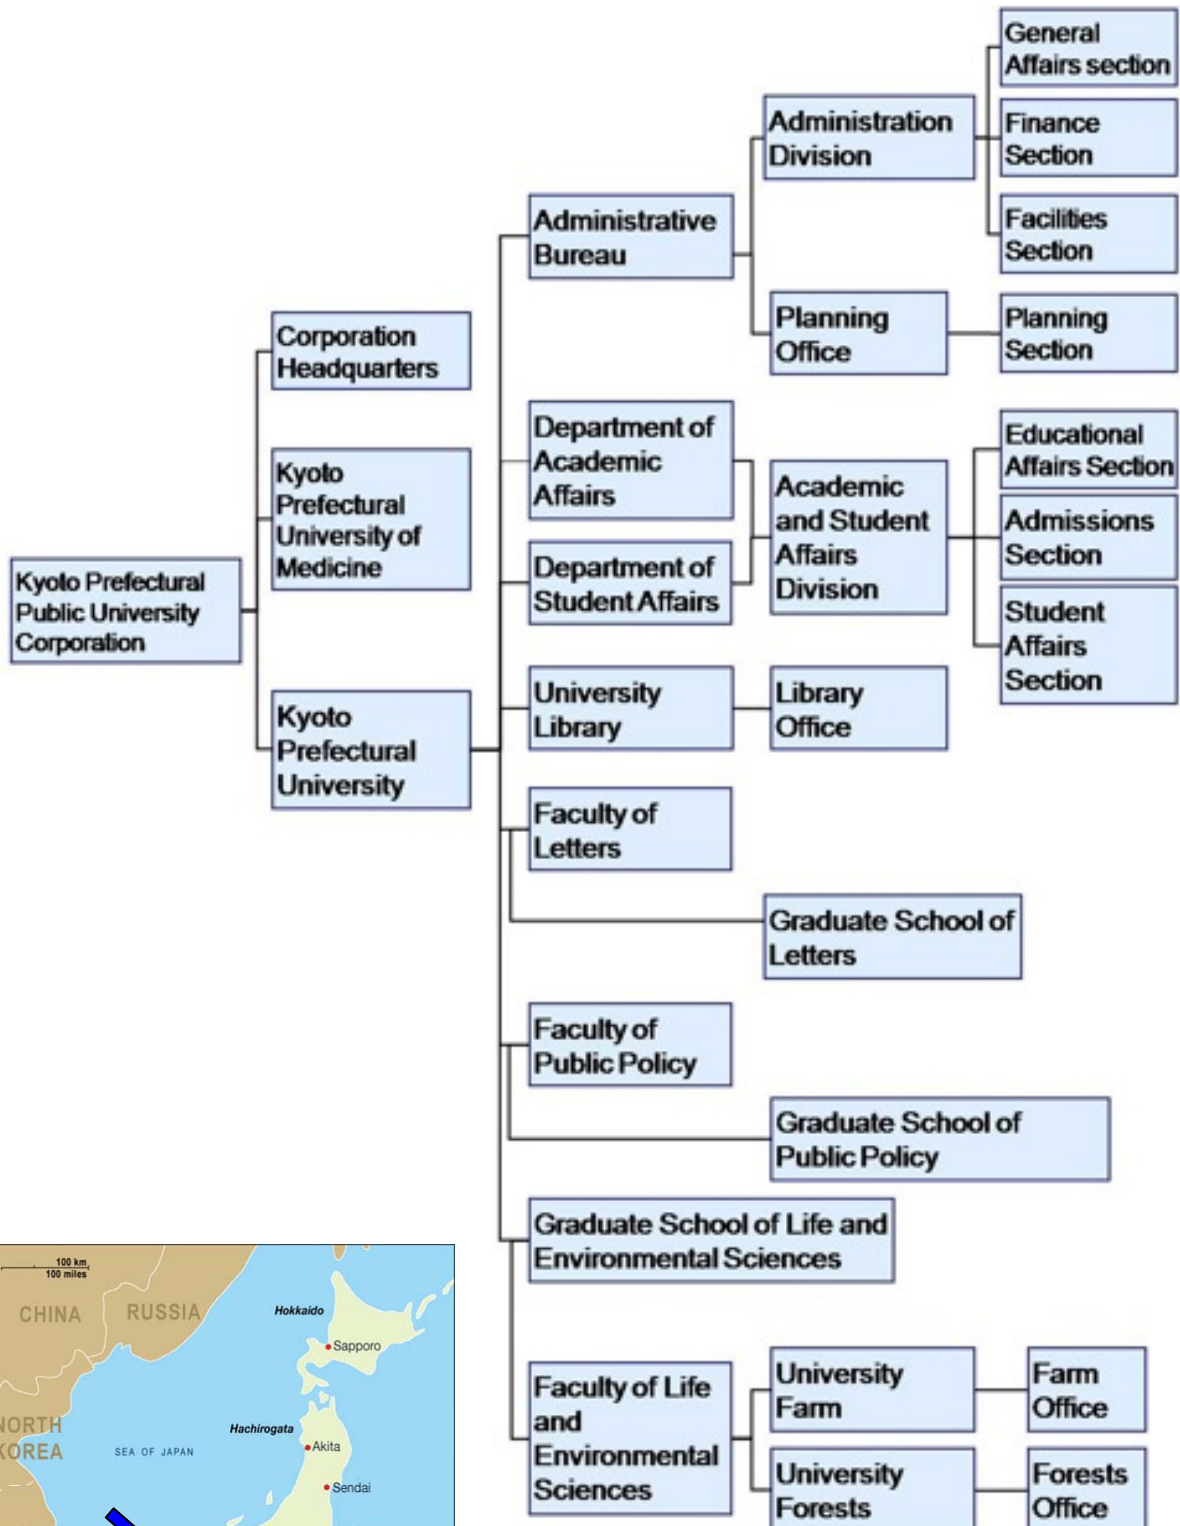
Kyoto Prefectural Public University Corporation

Corporation Headquarters

Kyoto Prefectural University of Medicine

Kyoto Prefectural University

Administrative Bureau

Administration Division

General Affairs section

Finance Section

Facilities Section

Planning Office

Planning Section

Department of Academic Affairs

Department of Student Affairs

Academic and Student Affairs Division

Educational Affairs Section

Admissions Section

Student Affairs Section

University Library

Library Office

Faculty of Letters

Graduate School of Letters

Faculty of Public Policy

Graduate School of Public Policy

Graduate School of Life and Environmental Sciences

Faculty of Life and Environmental Sciences

University Farm

Farm Office

University Forests

Forests Office

100 km
100 miles
CHINA
RUSSIA
Hokkaido
Sapporo
NORTH KOREA
SEA OF JAPAN
Hachirogata
Akita
Sendai